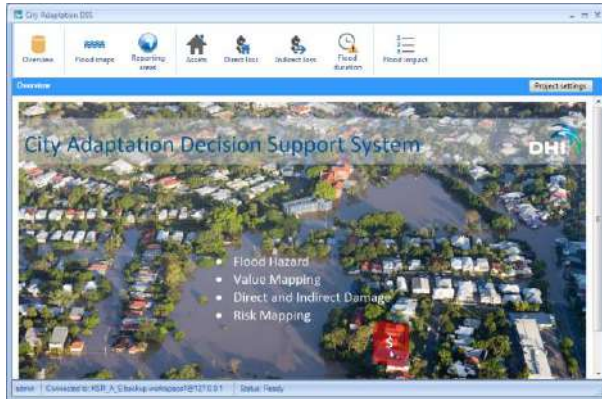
City Adaptation DSS

Overview
Flood image
Reporting areas
Assets
Direct loss
Indirect loss
Flood duration
Flood impact

Overview
Project settings

City Adaptation Decision Support System
DHI

• Flood Hazard
• Value Mapping
• Direct and Indirect Damage
• Risk Mapping

$

admin | Connected to: KSR_A_S.backup.workspace?@127.0.0.1 | Status: Ready